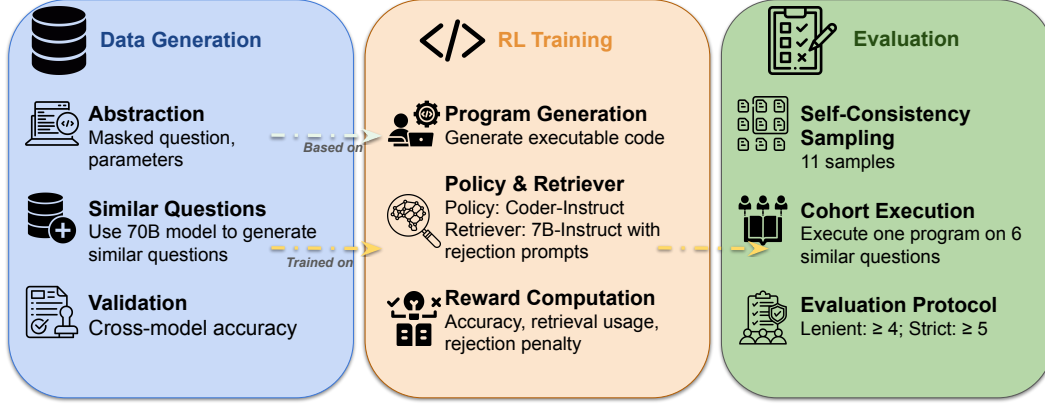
Data Generation

Abstraction
Masked question, parameters

Similar Questions
Use 70B model to generate similar questions

Validation
Cross-model accuracy

Based on

Trained on

RL Training

Program Generation
Generate executable code

Policy & Retriever
Policy: Coder-Instruct
Retriever: 7B-Instruct with rejection prompts

Reward Computation
Accuracy, retrieval usage, rejection penalty

Evaluation

Self-Consistency Sampling
11 samples

Cohort Execution
Execute one program on 6 similar questions

Evaluation Protocol
Lenient: ≥ 4; Strict: ≥ 5